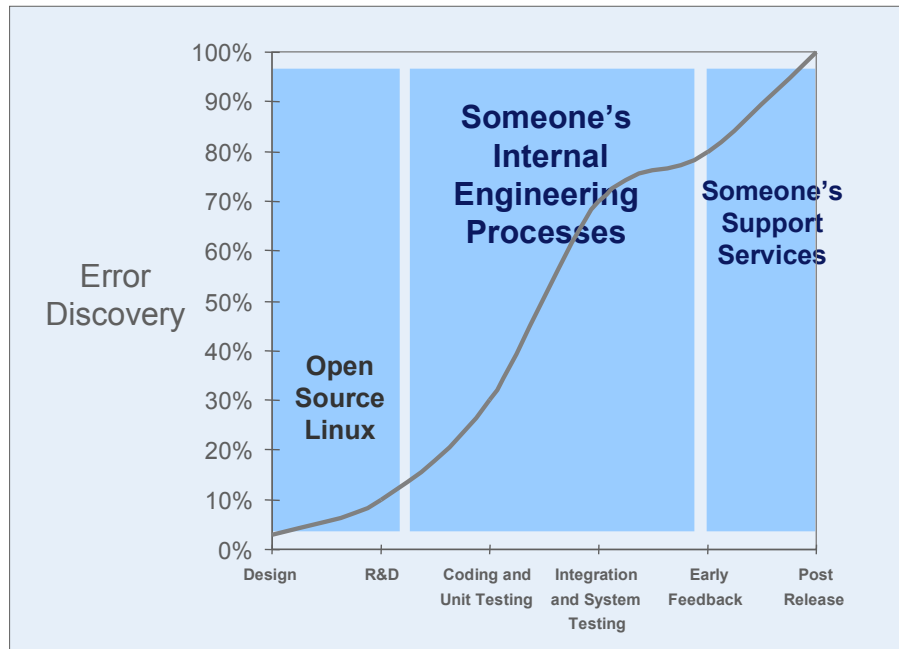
Error Discovery

100%
90%
80%
70%
60%
50%
40%
30%
20%
10%
0%

Open Source Linux

Someone's Internal Engineering Processes

Someone's Support Services

Design
R&D
Coding and Unit Testing
Integration and System Testing
Early Feedback
Post Release